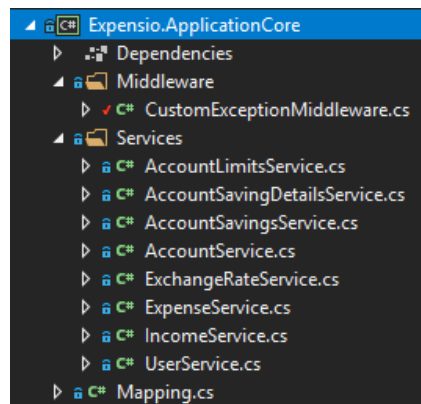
C# Expensio.ApplicationCore
Dependencies
Middleware
C# CustomExceptionMiddleware.cs
Services
C# AccountLimitsService.cs
C# AccountSavingDetailsService.cs
C# AccountSavingsService.cs
C# AccountService.cs
C# ExchangeRateService.cs
C# ExpenseService.cs
C# IncomeService.cs
C# UserService.cs
C# Mapping.cs